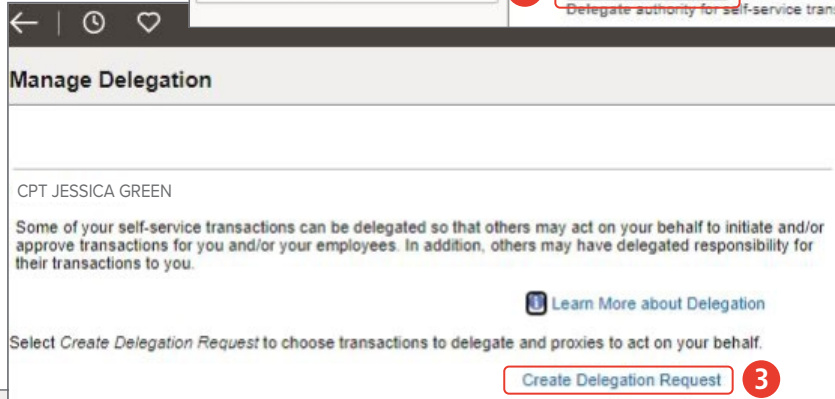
Delegate authority for self-service tran

Manage Delegation

CPT JESSICA GREEN

Some of your self-service transactions can be delegated so that others may act on your behalf to initiate and/or approve transactions for you and/or your employees. In addition, others may have delegated responsibility for their transactions to you.

Learn More about Delegation

Select *Create Delegation Request* to choose transactions to delegate and proxies to act on your behalf.

Create Delegation Request

3